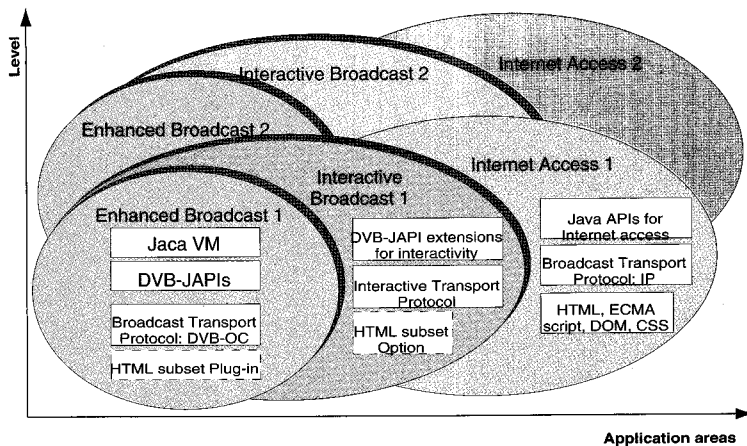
Level

Internet Access 2

Interactive Broadcast 2

Enhanced Broadcast 2

Internet Access 1

Interactive Broadcast 1

Enhanced Broadcast 1

Jaca VM

DVB-JAPIs

Broadcast Transport Protocol: DVB-OC

HTML subset Plug-in

DVB-JAPI extensions for interactivity

Interactive Transport Protocol

HTML subset Option

Java APIs for Internet access

Broadcast Transport Protocol: IP

HTML, ECMA script, DOM, CSS

Application areas